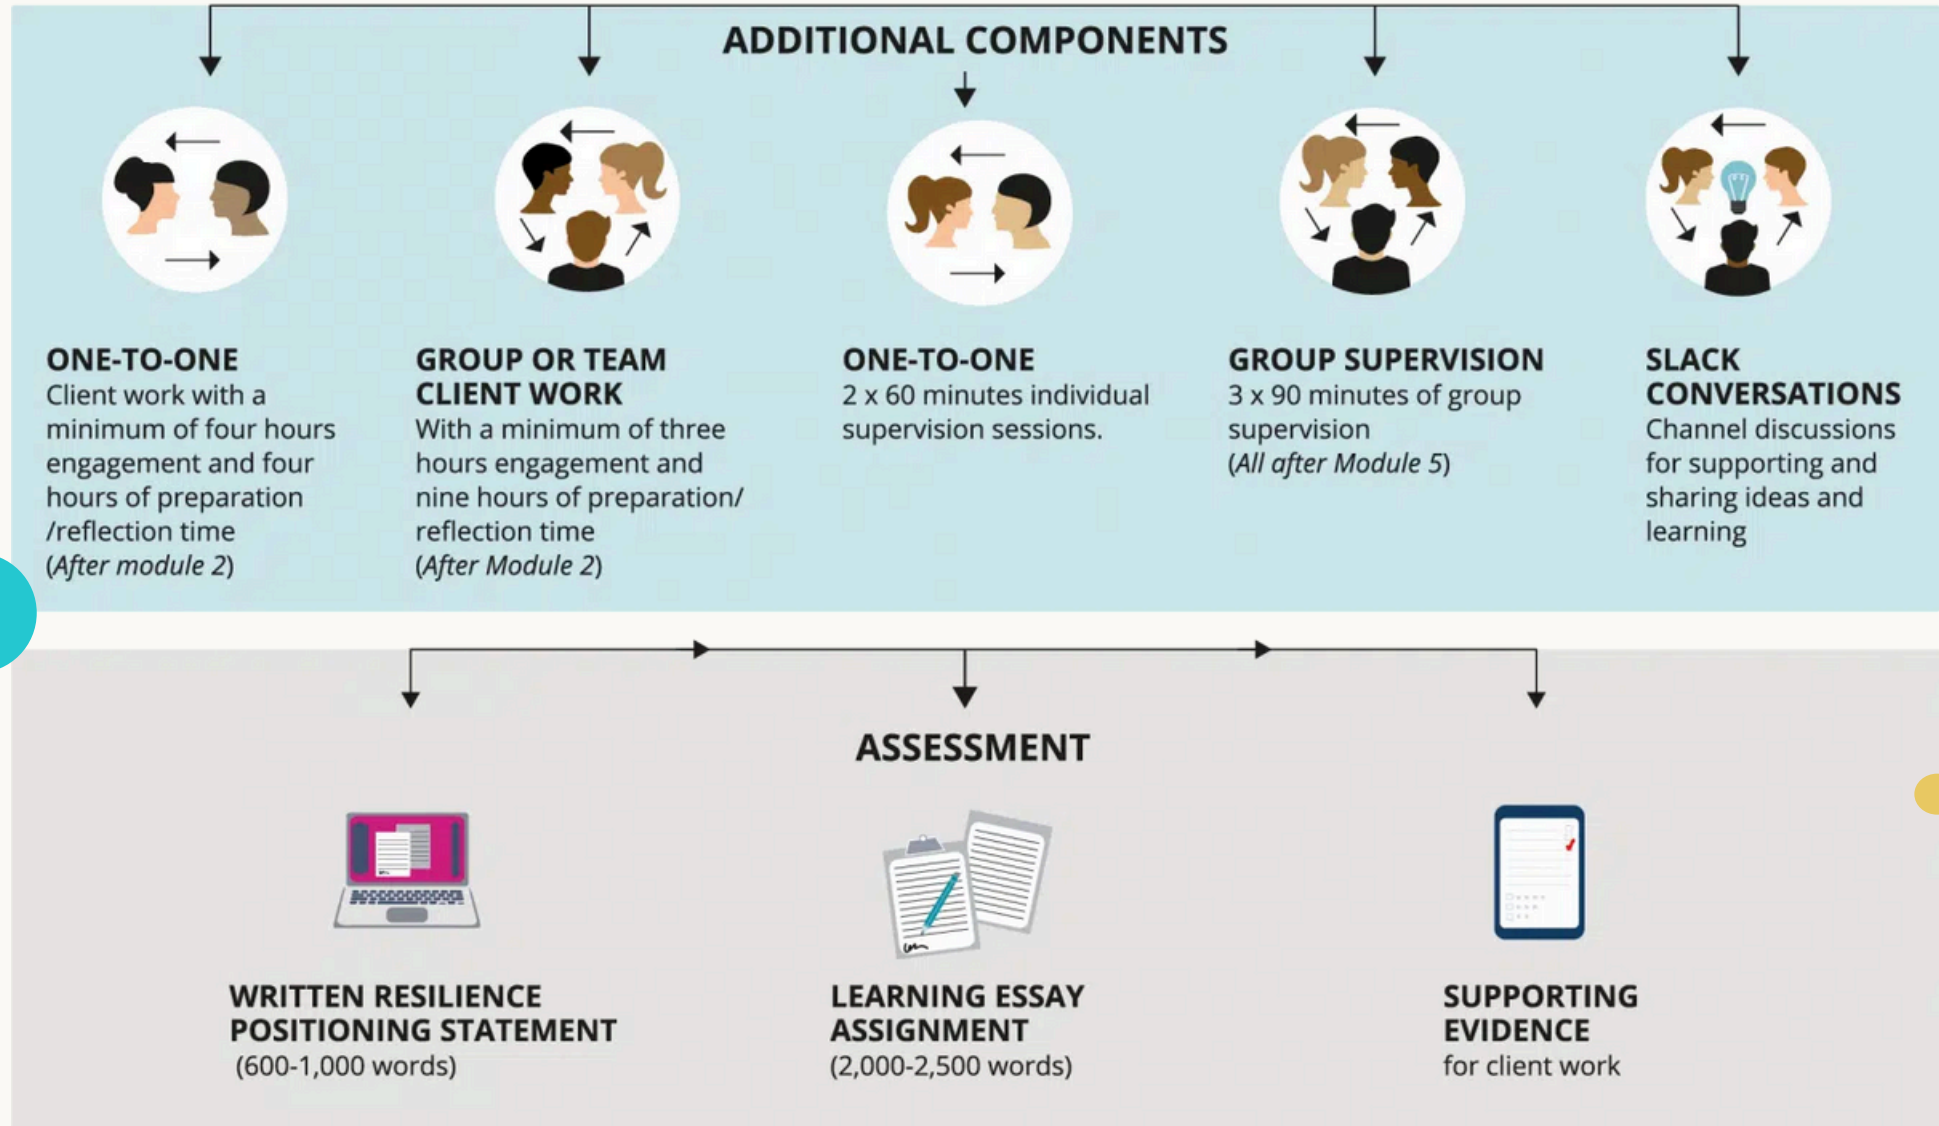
ADDITIONAL COMPONENTS

ONE-TO-ONE
Client work with a minimum of four hours engagement and four hours of preparation /reflection time (After module 2)

GROUP OR TEAM CLIENT WORK
With a minimum of three hours engagement and nine hours of preparation/ reflection time (After Module 2)

ONE-TO-ONE
2 x 60 minutes individual supervision sessions.

GROUP SUPERVISION
3 x 90 minutes of group supervision (All after Module 5)

SLACK CONVERSATIONS
Channel discussions for supporting and sharing ideas and learning

ASSESSMENT

WRITTEN RESILIENCE POSITIONING STATEMENT
(600-1,000 words)

LEARNING ESSAY ASSIGNMENT
(2,000-2,500 words)

SUPPORTING EVIDENCE
for client work